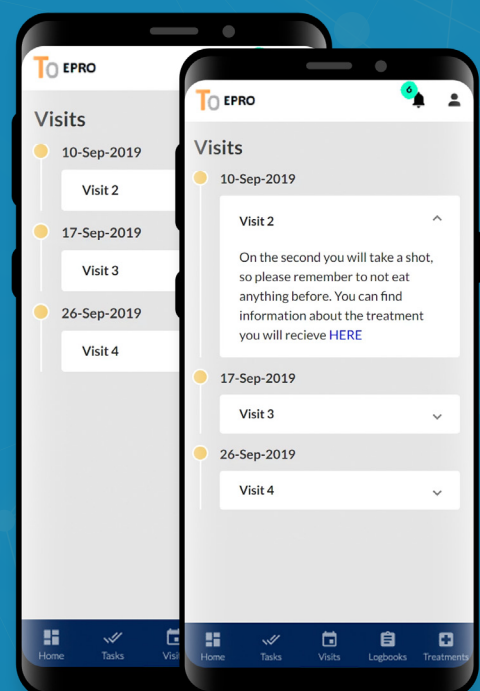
TO EPRO

Visits

10-Sep-2019

Visit 2

17-Sep-2019

Visit 3

26-Sep-2019

Visit 4

Home Tasks Visi

TO EPRO

6

Visits

10-Sep-2019

Visit 2

On the second you will take a shot, so please remember to not eat anything before. You can find information about the treatment you will recieve HERE

17-Sep-2019

Visit 3

26-Sep-2019

Visit 4

Home Tasks Visits Logbooks Treatments